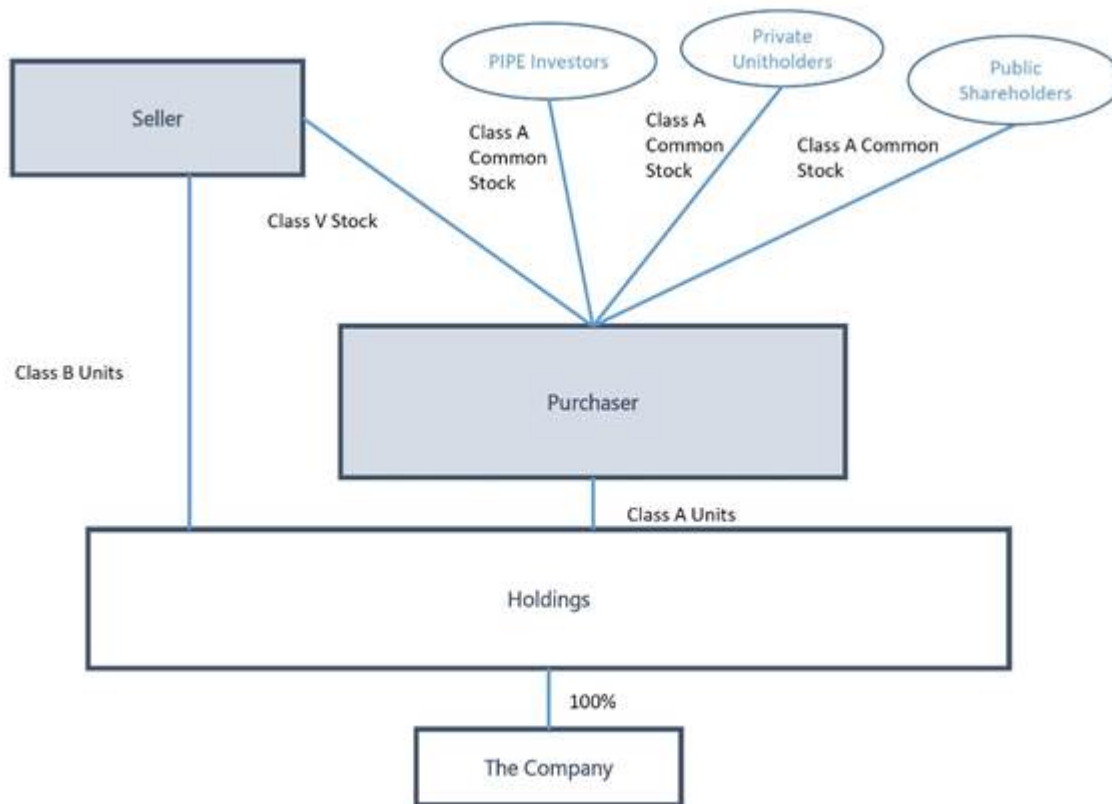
Seller

PIPE Investors

Private Unitholders

Public Shareholders

Class A Common Stock

Class A Common Stock

Class A Common Stock

Class V Stock

Class B Units

Purchaser

Class A Units

Holdings

100%

The Company